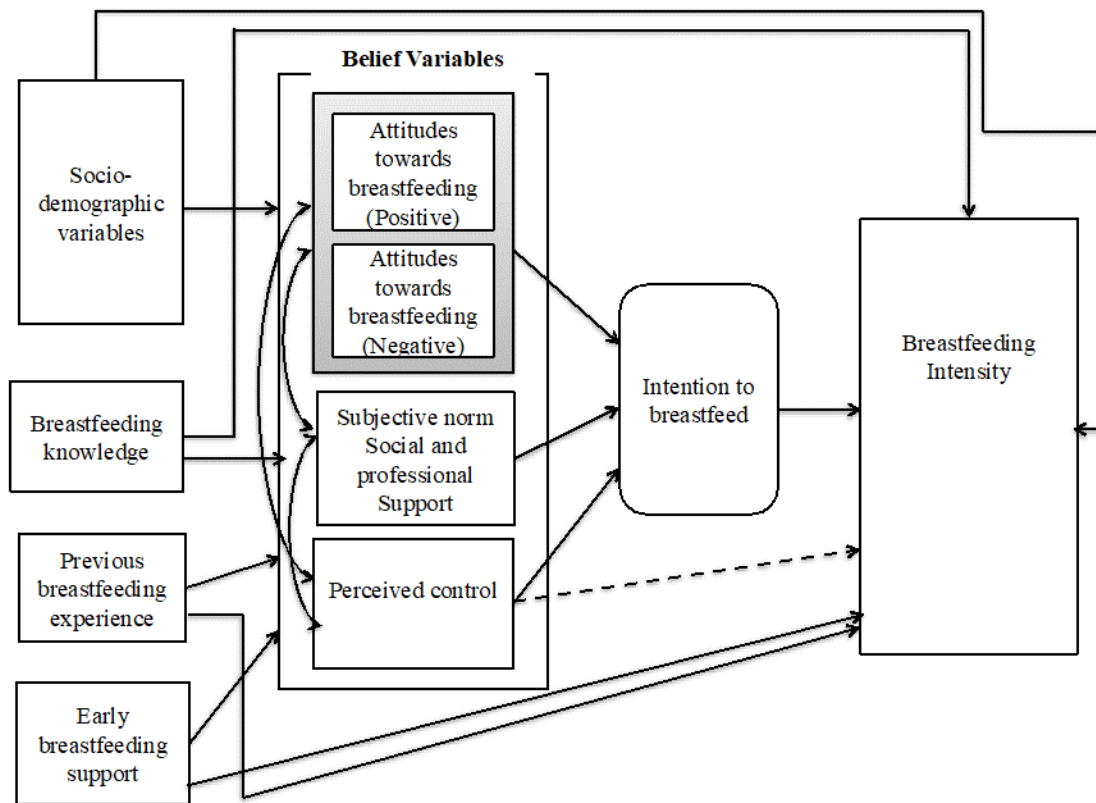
Belief Variables

Socio-demographic variables

Attitudes towards breastfeeding (Positive)

Attitudes towards breastfeeding (Negative)

Breastfeeding knowledge

Subjective norm Social and professional Support

Previous breastfeeding experience

Perceived control

Early breastfeeding support

Intention to breastfeed

Breastfeeding Intensity